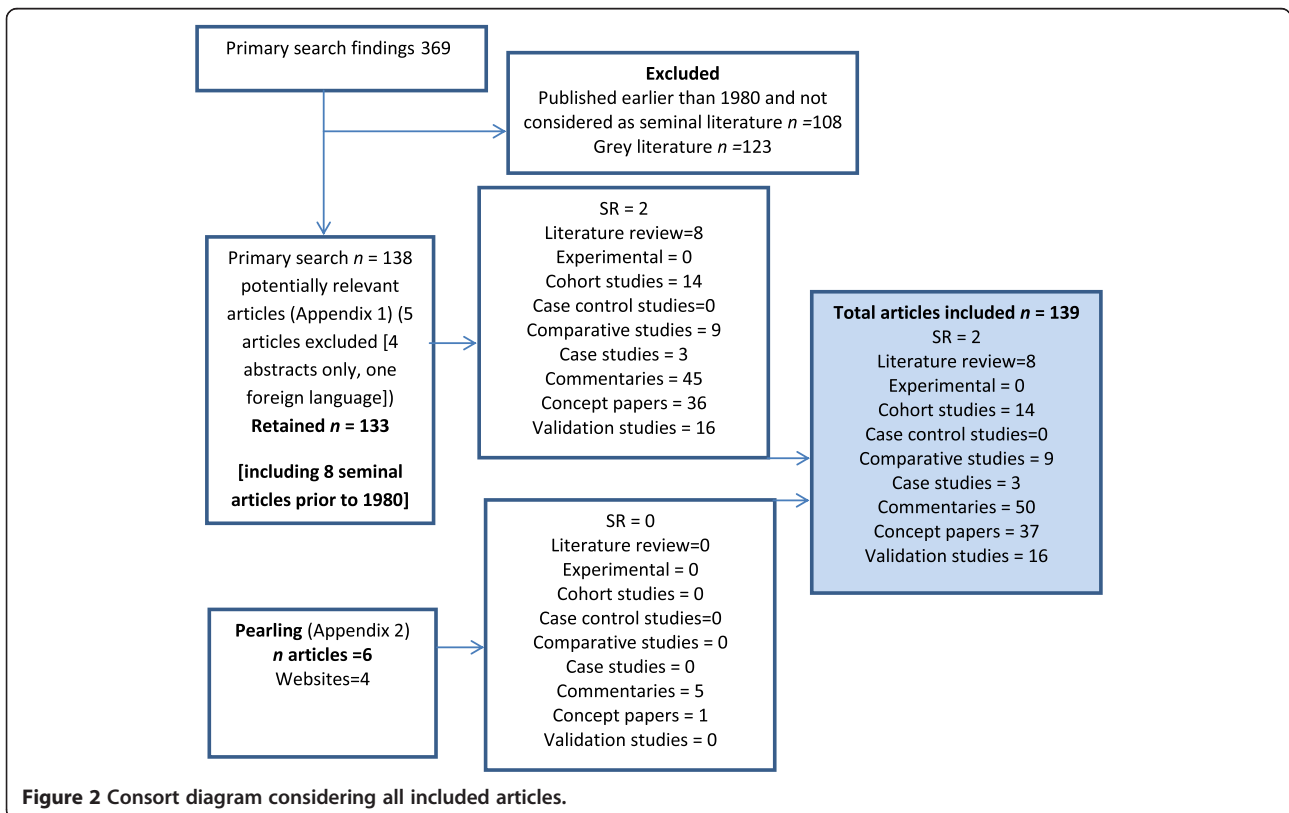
Primary search findings 369

**Excluded**
Published earlier than 1980 and not considered as seminal literature *n* =108
Grey literature *n* =123

Primary search *n* = 138 potentially relevant articles (Appendix 1) (5 articles excluded [4 abstracts only, one foreign language])
**Retained *n* = 133**

**[including 8 seminal articles prior to 1980]**

SR = 2
Literature review=8
Experimental = 0
Cohort studies = 14
Case control studies=0
Comparative studies = 9
Case studies = 3
Commentaries = 45
Concept papers = 36
Validation studies = 16

**Total articles included *n* = 139**
SR = 2
Literature review=8
Experimental = 0
Cohort studies = 14
Case control studies=0
Comparative studies = 9
Case studies = 3
Commentaries = 50
Concept papers = 37
Validation studies = 16

**Pearling** (Appendix 2)
***n* articles =6**
Websites=4

SR = 0
Literature review=0
Experimental = 0
Cohort studies = 0
Case control studies=0
Comparative studies = 0
Case studies = 0
Commentaries = 5
Concept papers = 1
Validation studies = 0

**Figure 2 Consort diagram considering all included articles.**